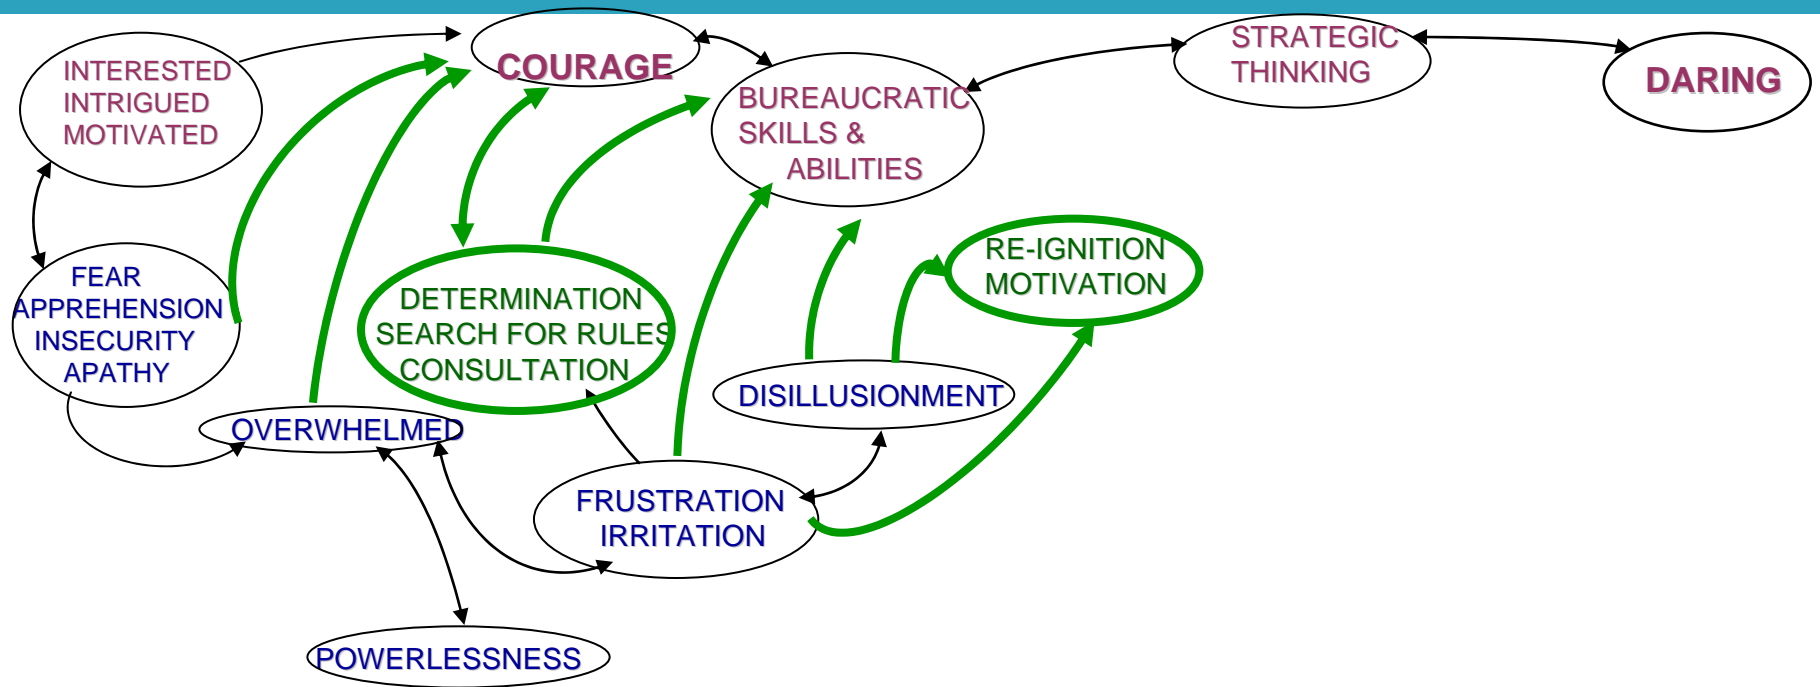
INTERESTED
INTRIGUED
MOTIVATED

COURAGE

BUREAUCRATIC
SKILLS &
ABILITIES

STRATEGIC
THINKING

DARING

FEAR
APPREHENSION
INSECURITY
APATHY

DETERMINATION
SEARCH FOR RULES
CONSULTATION

RE-IGNITION
MOTIVATION

DISILLUSIONMENT

OVERWHELMED

FRUSTRATION
IRRITATION

POWERLESSNESS